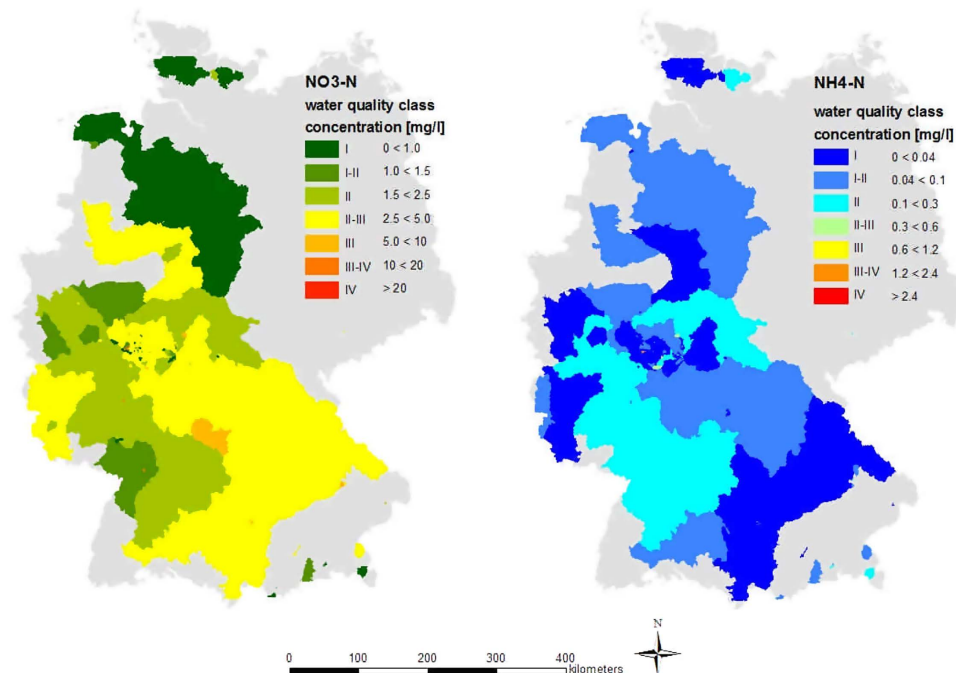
NO3-N
water quality class
concentration [mg/l]

| | |
|---|---|
| I | 0 < 1.0 |
| I-II | 1.0 < 1.5 |
| II | 1.5 < 2.5 |
| II-III | 2.5 < 5.0 |
| III | 5.0 < 10 |
| III-IV | 10 < 20 |
| IV | > 20 |

NH4-N
water quality class
concentration [mg/l]

| | |
|---|---|
| I | 0 < 0.04 |
| I-II | 0.04 < 0.1 |
| II | 0.1 < 0.3 |
| II-III | 0.3 < 0.6 |
| III | 0.6 < 1.2 |
| III-IV | 1.2 < 2.4 |
| IV | > 2.4 |

0 100 200 300 400 kilometers

N